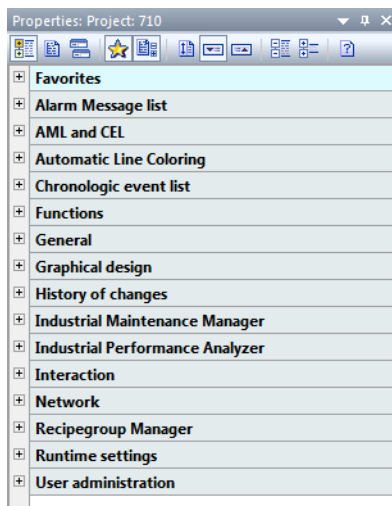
Properties: Project: 710

Favorites
Alarm Message list
AML and CEL
Automatic Line Coloring
Chronologic event list
Functions
General
Graphical design
History of changes
Industrial Maintenance Manager
Industrial Performance Analyzer
Interaction
Network
Recipegroup Manager
Runtime settings
User administration